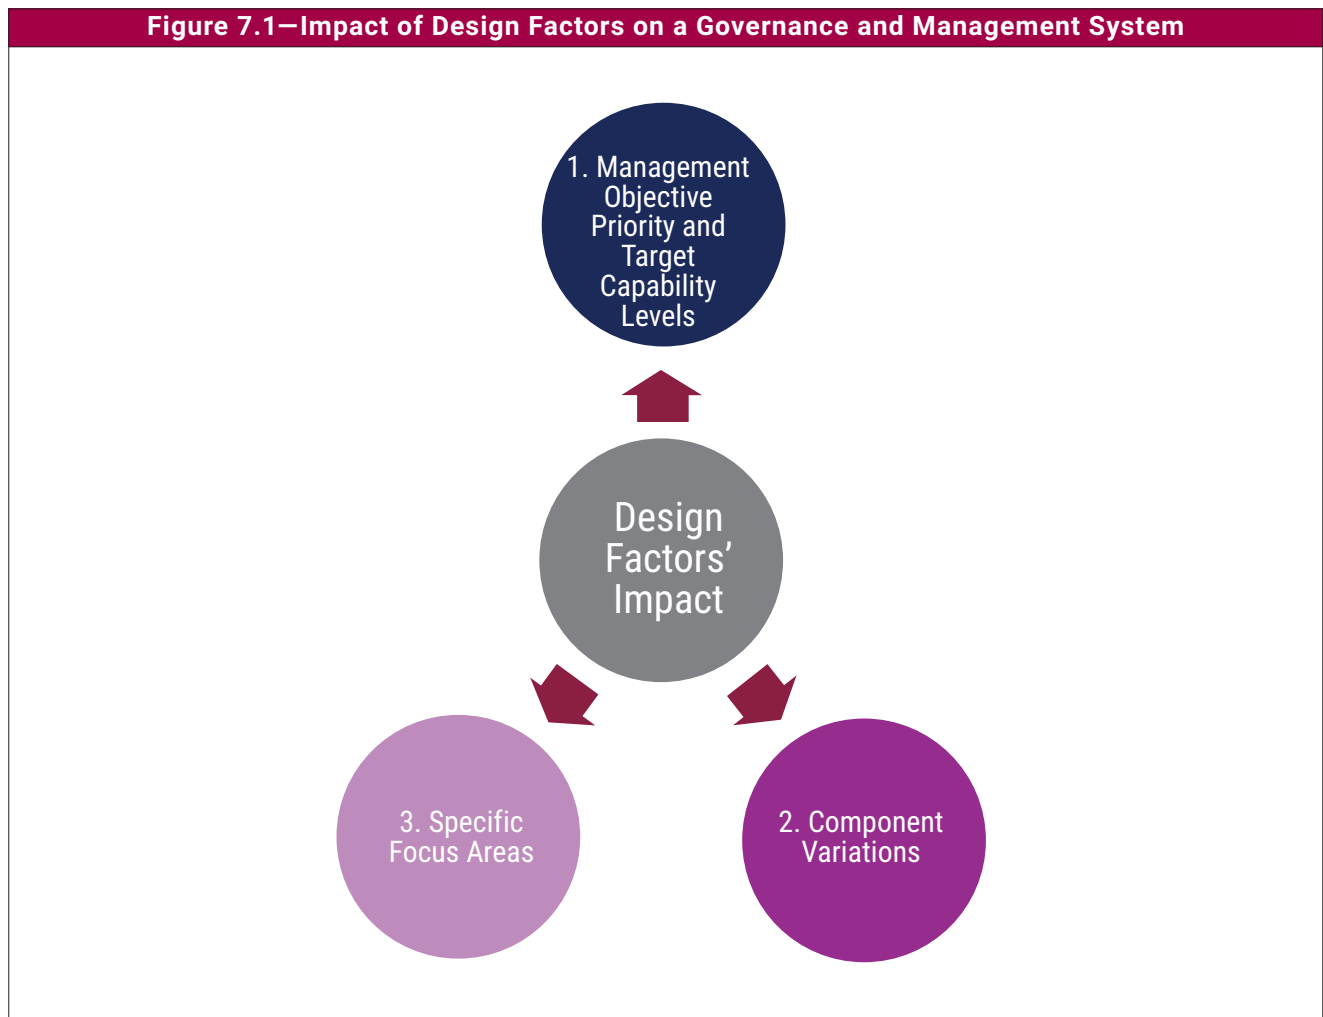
Figure 7.1—Impact of Design Factors on a Governance and Management System

1. Management Objective Priority and Target Capability Levels

Design Factors' Impact

3. Specific Focus Areas

2. Component Variations